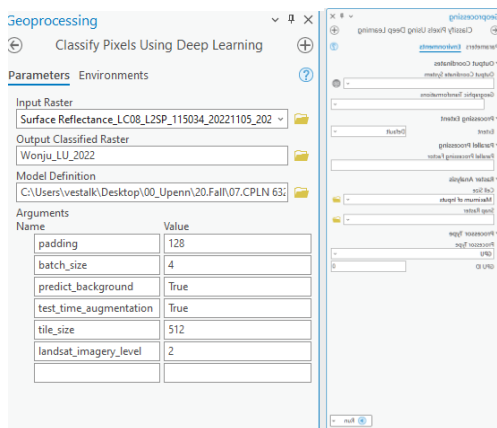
Geoprocessing

Classify Pixels Using Deep Learning

Parameters Environments

Input Raster

Surface Reflectance_LC08_L2SP_115034_20221105_202

Output Classified Raster

Wonju_LU_2022

Model Definition

C:\Users\vestalk\Desktop\00_Upenn\20.Fall\07.CPLN 632

Arguments

| Name | Value |
|---|---|
| padding | 128 |
| batch_size | 4 |
| predict_background | True |
| test_time_augmentation | True |
| tile_size | 512 |
| landsat_imagery_level | 2 |
| | |

Geoprocessing

Classify Pixels Using Deep Learning

Parameters Environments

Output Coordinates

Output Coordinate System

Geographic Transformations

Processing Extent

Extent

Default

Parallel Processing

Parallel Processing Factor

Raster Analysis

Cell Size

Maximum of Inputs

Snap Raster

Processor Type

Processor Type

GPU

GPU ID

0

Run